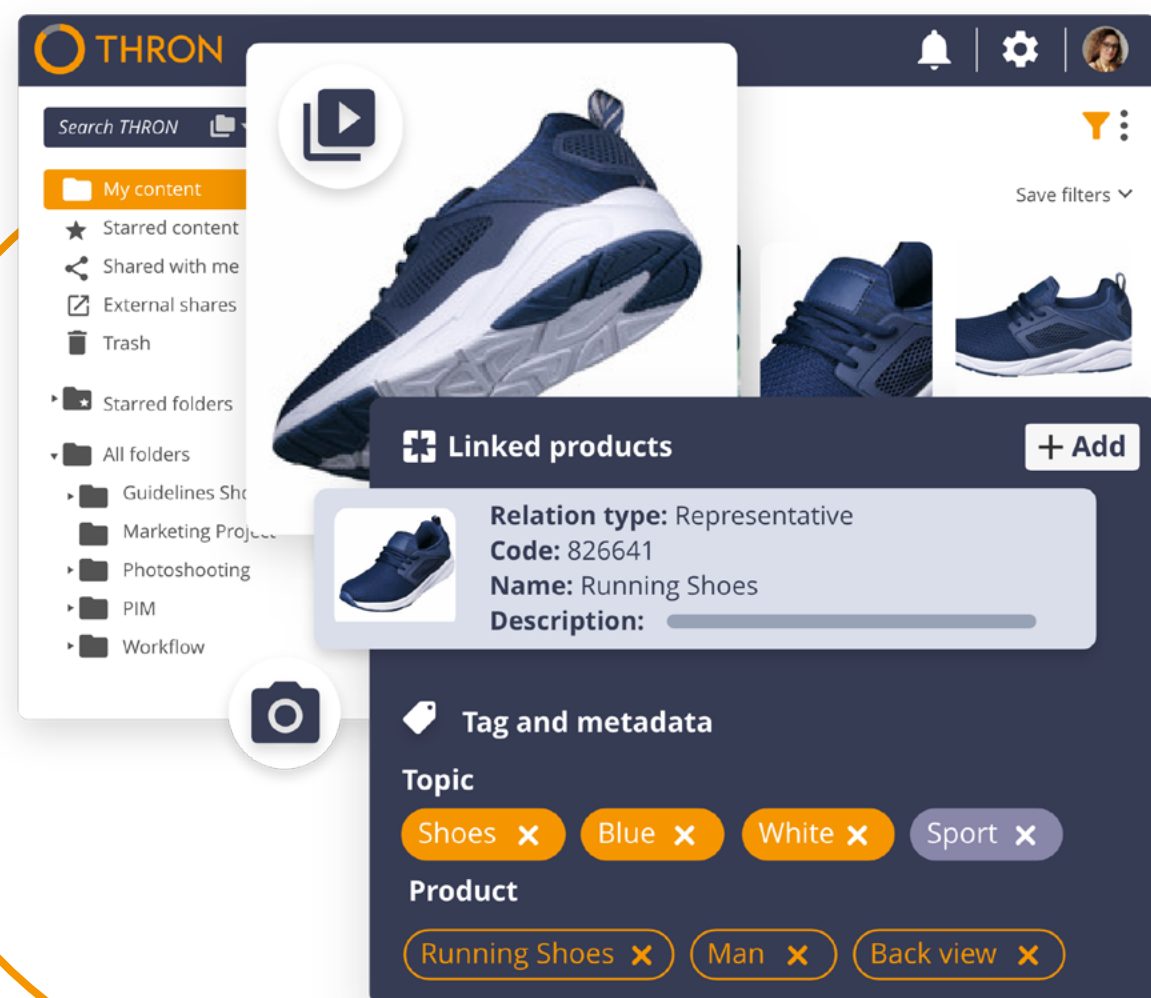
THRON

Search THRON

My content
Starred content
Shared with me
External shares
Trash

Starred folders

All folders
Guidelines Sho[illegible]
Marketing Proje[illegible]
Photoshooting
PIM
Workflow

Save filters

Linked products
+ Add

Relation type: Representative
Code: 826641
Name: Running Shoes
Description:

Tag and metadata

Topic
Shoes
Blue
White
Sport

Product
Running Shoes
Man
Back view